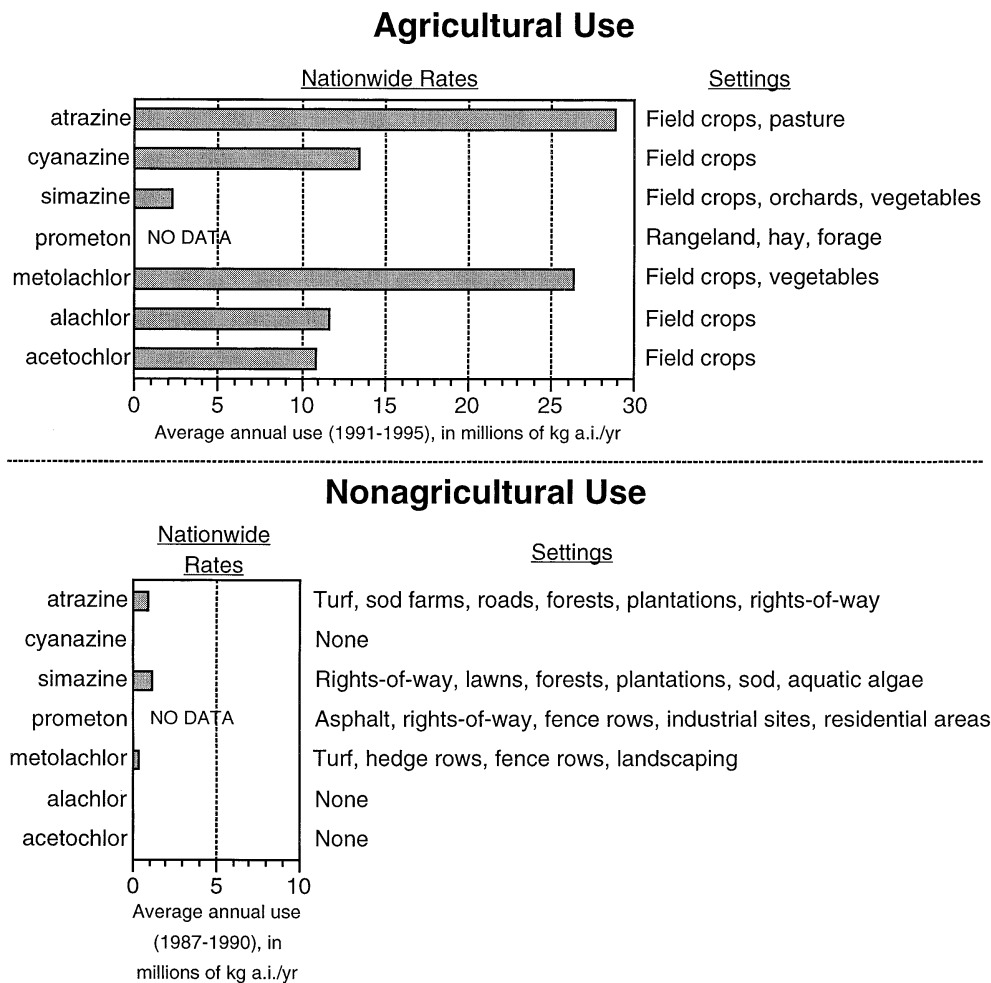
Agricultural Use

Nationwide Rates

Settings

atrazine
cyanazine
simazine
prometon NO DATA
metolachlor
alachlor
acetochlor

Field crops, pasture
Field crops
Field crops, orchards, vegetables
Rangeland, hay, forage
Field crops, vegetables
Field crops
Field crops

0 5 10 15 20 25 30
Average annual use (1991-1995), in millions of kg a.i./yr

Nonagricultural Use

Nationwide Rates

Settings

atrazine
cyanazine
simazine
prometon NO DATA
metolachlor
alachlor
acetochlor

Turf, sod farms, roads, forests, plantations, rights-of-way
None
Rights-of-way, lawns, forests, plantations, sod, aquatic algae
Asphalt, rights-of-way, fence rows, industrial sites, residential areas
Turf, hedge rows, fence rows, landscaping
None
None

0 5 10
Average annual use (1987-1990), in millions of kg a.i./yr